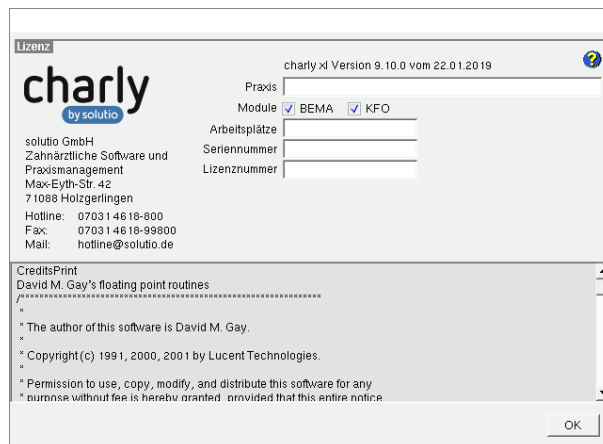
Lizenz

charly
by solutio

charly xl Version 9.10.0 vom 22.01.2019

Praxis
Module BEMA KFO
Arbeitsplätze
Seriennummer
Lizenznummer

solutio GmbH
Zahnärztliche Software und Praxismanagement
Max-Eyth-Str. 42
71088 Holzgerlingen

Hotline: 07031 4618-800
Fax: 07031 4618-99800
Mail: hotline@solutio.de

CreditsPrint
David M. Gay's floating point routines
/****************************************************************
*
* The author of this software is David M. Gay.
*
* Copyright (c) 1991, 2000, 2001 by Lucent Technologies.
*
* Permission to use, copy, modify, and distribute this software for any
* purpose without fee is hereby granted, provided that this entire notice

OK